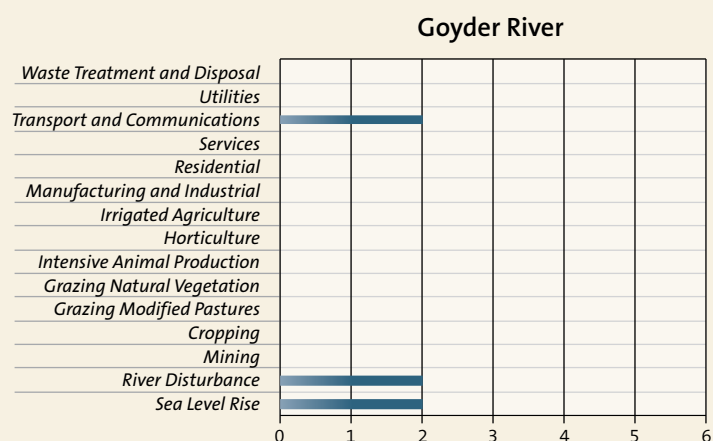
Goyder River

Waste Treatment and Disposal
Utilities
Transport and Communications
Services
Residential
Manufacturing and Industrial
Irrigated Agriculture
Horticulture
Intensive Animal Production
Grazing Natural Vegetation
Grazing Modified Pastures
Cropping
Mining
River Disturbance
Sea Level Rise

0 1 2 3 4 5 6